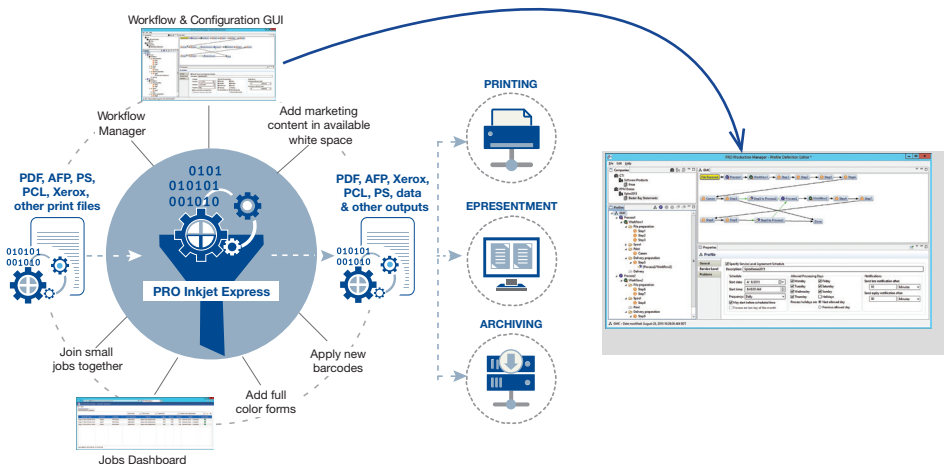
Workflow & Configuration GUI

Workflow Manager

Add marketing content in available white space

PDF, AFP, PS, PCL, Xerox, other print files

010101
001010

0101
010101
001010

PRO Inkjet Express

PDF, AFP, Xerox, PCL, PS, data & other outputs

010101
001010

PRINTING

EPRESENTMENT

ARCHIVING

Join small jobs together

Apply new barcodes

Add full color forms

Jobs Dashboard